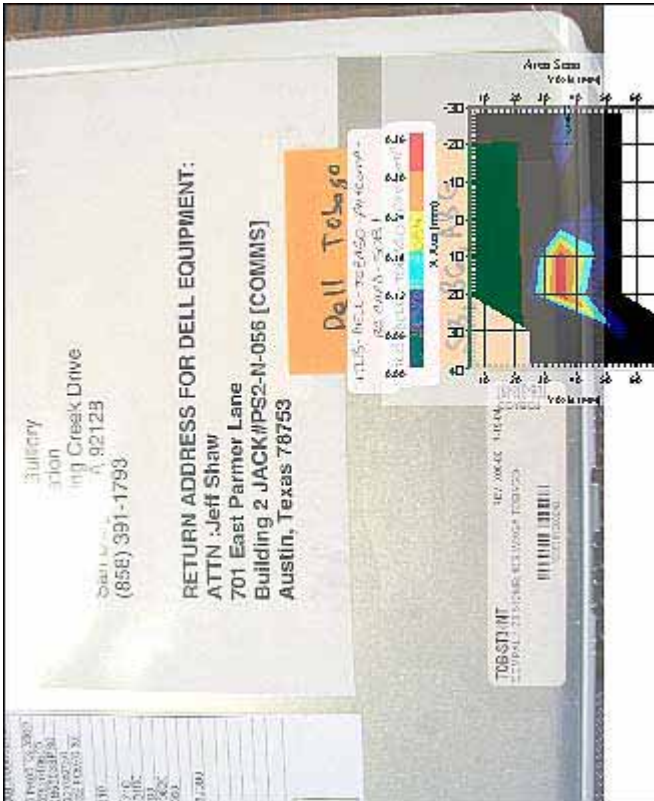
Sulsory
ction
ng Creek Drive
A 92128
San D
(858) 391-1793

RETURN ADDRESS FOR DELL EQUIPMENT:
ATTN: Jeff Shaw
701 East Parmer Lane
Building 2 JACK#PS2-N-056 [COMMS]
Austin, Texas 78753

Dell Tobago

Area Scan
Y Axis (mm)
X Axis (mm)
-30 -20 -10 0 10 20 30 40
0.16
0.14
0.12
0.10
0.08
0.06

TOBST INT

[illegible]